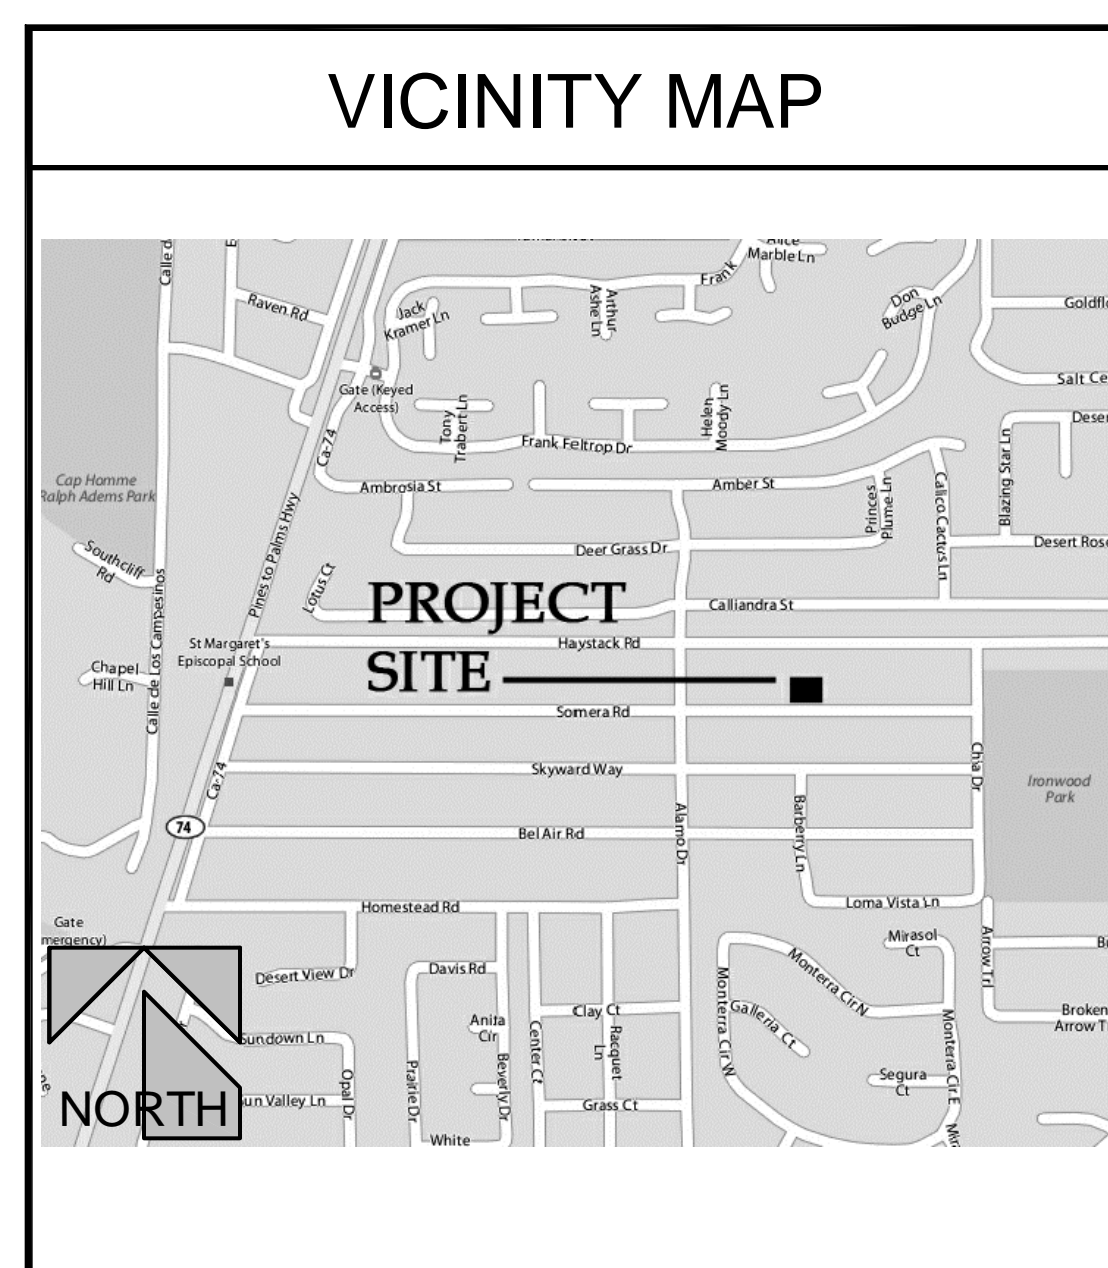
VICINITY MAP

Alice Marble Ln
Frank
Raven Rd
Jack Kramer Ln
Arthur Ashe Ln
Don Budge Ln
Goldfl
Gate (Keyed Access)
Tony Trabert Ln
Helen Moody Ln
Salt Ce
Deser
Frank Feltrop Dr
Ca-74
Cap Homme Ralph Adems Park
Ambrosia St
Amber St
Princes Plume Ln
Calico Cactus Ln
Blazing Star Ln
Deer Grass Dr
Desert Rose
Southcliff Rd
Pines to Palms Hwy
Lotus Ct
PROJECT SITE
Calliandra St
St Margaret's Episcopal School
Haystack Rd
Chapel Hill Ln
Calle de Los Campesinos
Somera Rd
Skyward Way
Chia Dr
Ironwood Park
Ca-74
74
Alamo Dr
Barberry Ln
Bel Air Rd
Homestead Rd
Loma Vista Ln
Gate
mergency)
Mirasol Ct
Arrow Trl
Desert View Dr
Davis Rd
Monterra Cir N
Galleria Ct
Monterra Cir W
Broken Arrow T
Sundown Ln
Anita Cir
Clay Ct
Center Ct
Racquet Ln
Monterra Cir E
Beverly Dr
Prairie Dr
Opal Dr
Segura Ct
un Valley Ln
Grass Ct
White
NORTH